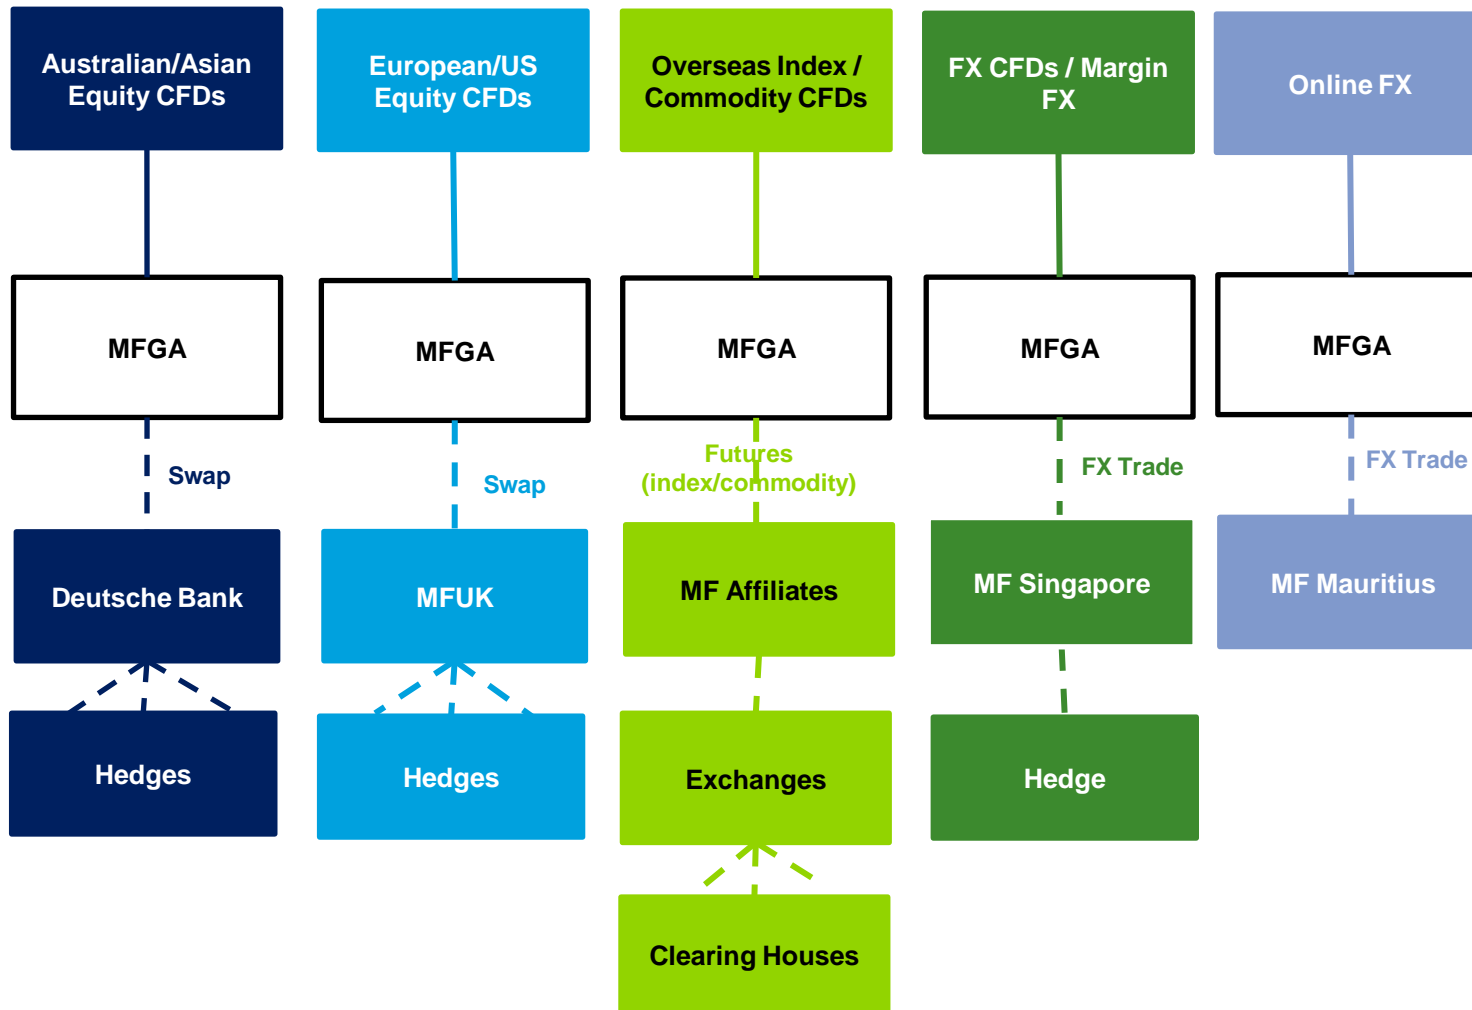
Australian/Asian Equity CFDs

MFGA

Swap

Deutsche Bank

Hedges

European/US Equity CFDs

MFGA

Swap

MFUK

Hedges

Overseas Index / Commodity CFDs

MFGA

Futures (index/commodity)

MF Affiliates

Exchanges

Clearing Houses

FX CFDs / Margin FX

MFGA

FX Trade

MF Singapore

Hedge

Online FX

MFGA

FX Trade

MF Mauritius